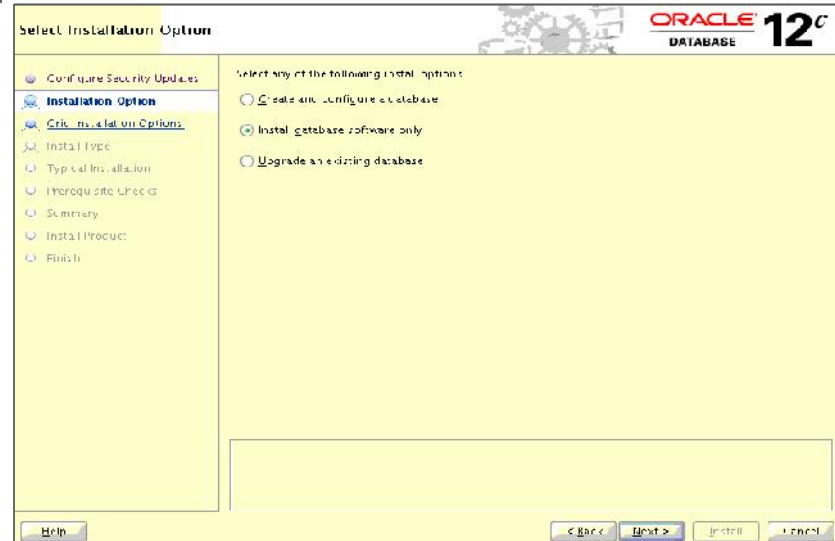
Select Installation Option

ORACLE DATABASE $12^c$

Configure Security Updates
Installation Option
Grid Installation Options
Install Type
Typical Installation
Prerequisite Checks
Summary
Install Product
Finish

Select any of the following install options.

Create and configure a database

Install database software only

Upgrade an existing database

Help

< Back

Next >

Install

Cancel